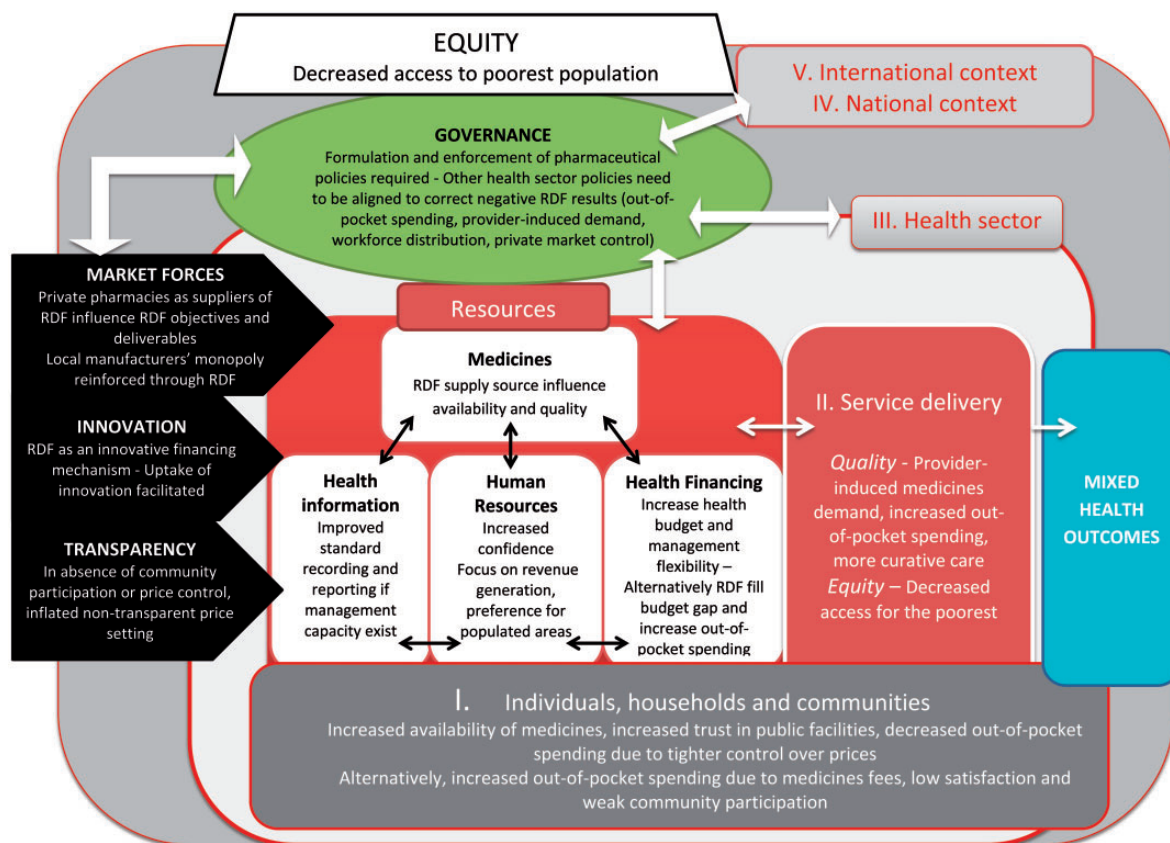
EQUITY
Decreased access to poorest population

V. International context
IV. National context

GOVERNANCE
Formulation and enforcement of pharmaceutical policies required - Other health sector policies need to be aligned to correct negative RDF results (out-of-pocket spending, provider-induced demand, workforce distribution, private market control)

III. Health sector

MARKET FORCES
Private pharmacies as suppliers of RDF influence RDF objectives and deliverables
Local manufacturers' monopoly reinforced through RDF

INNOVATION
RDF as an innovative financing mechanism - Uptake of innovation facilitated

TRANSPARENCY
In absence of community participation or price control, inflated non-transparent price setting

Resources

Medicines
RDF supply source influence availability and quality

Health information
Improved standard recording and reporting if management capacity exist

Human Resources
Increased confidence
Focus on revenue generation, preference for populated areas

Health Financing
Increase health budget and management flexibility – Alternatively RDF fill budget gap and increase out-of-pocket spending

II. Service delivery

*Quality* - Provider-induced medicines demand, increased out-of-pocket spending, more curative care
*Equity* – Decreased access for the poorest

MIXED HEALTH OUTCOMES

I. Individuals, households and communities
Increased availability of medicines, increased trust in public facilities, decreased out-of-pocket spending due to tighter control over prices
Alternatively, increased out-of-pocket spending due to medicines fees, low satisfaction and weak community participation